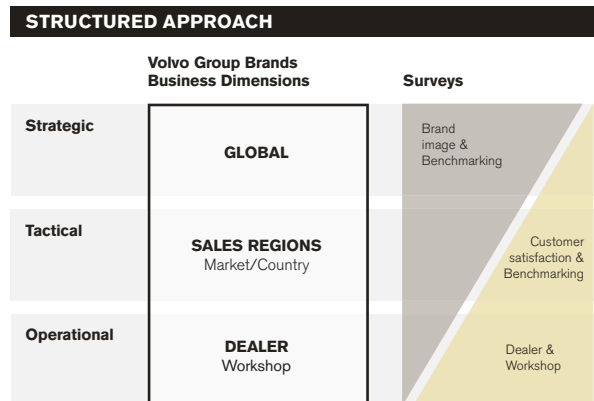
STRUCTURED APPROACH

Volvo Group Brands Business Dimensions

Surveys

Strategic

GLOBAL

Brand image & Benchmarking

Tactical

SALES REGIONS
Market/Country

Customer satisfaction & Benchmarking

Operational

DEALER
Workshop

Dealer & Workshop